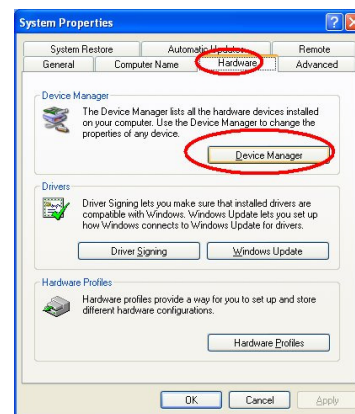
System Properties

System Restore | Automatic Updates | Remote
General | Computer Name | Hardware | Advanced

Device Manager

The Device Manager lists all the hardware devices installed on your computer. Use the Device Manager to change the properties of any device.

Device Manager

Drivers

Driver Signing lets you make sure that installed drivers are compatible with Windows. Windows Update lets you set up how Windows connects to Windows Update for drivers.

Driver Signing | Windows Update

Hardware Profiles

Hardware profiles provide a way for you to set up and store different hardware configurations.

Hardware Profiles

OK | Cancel | Apply